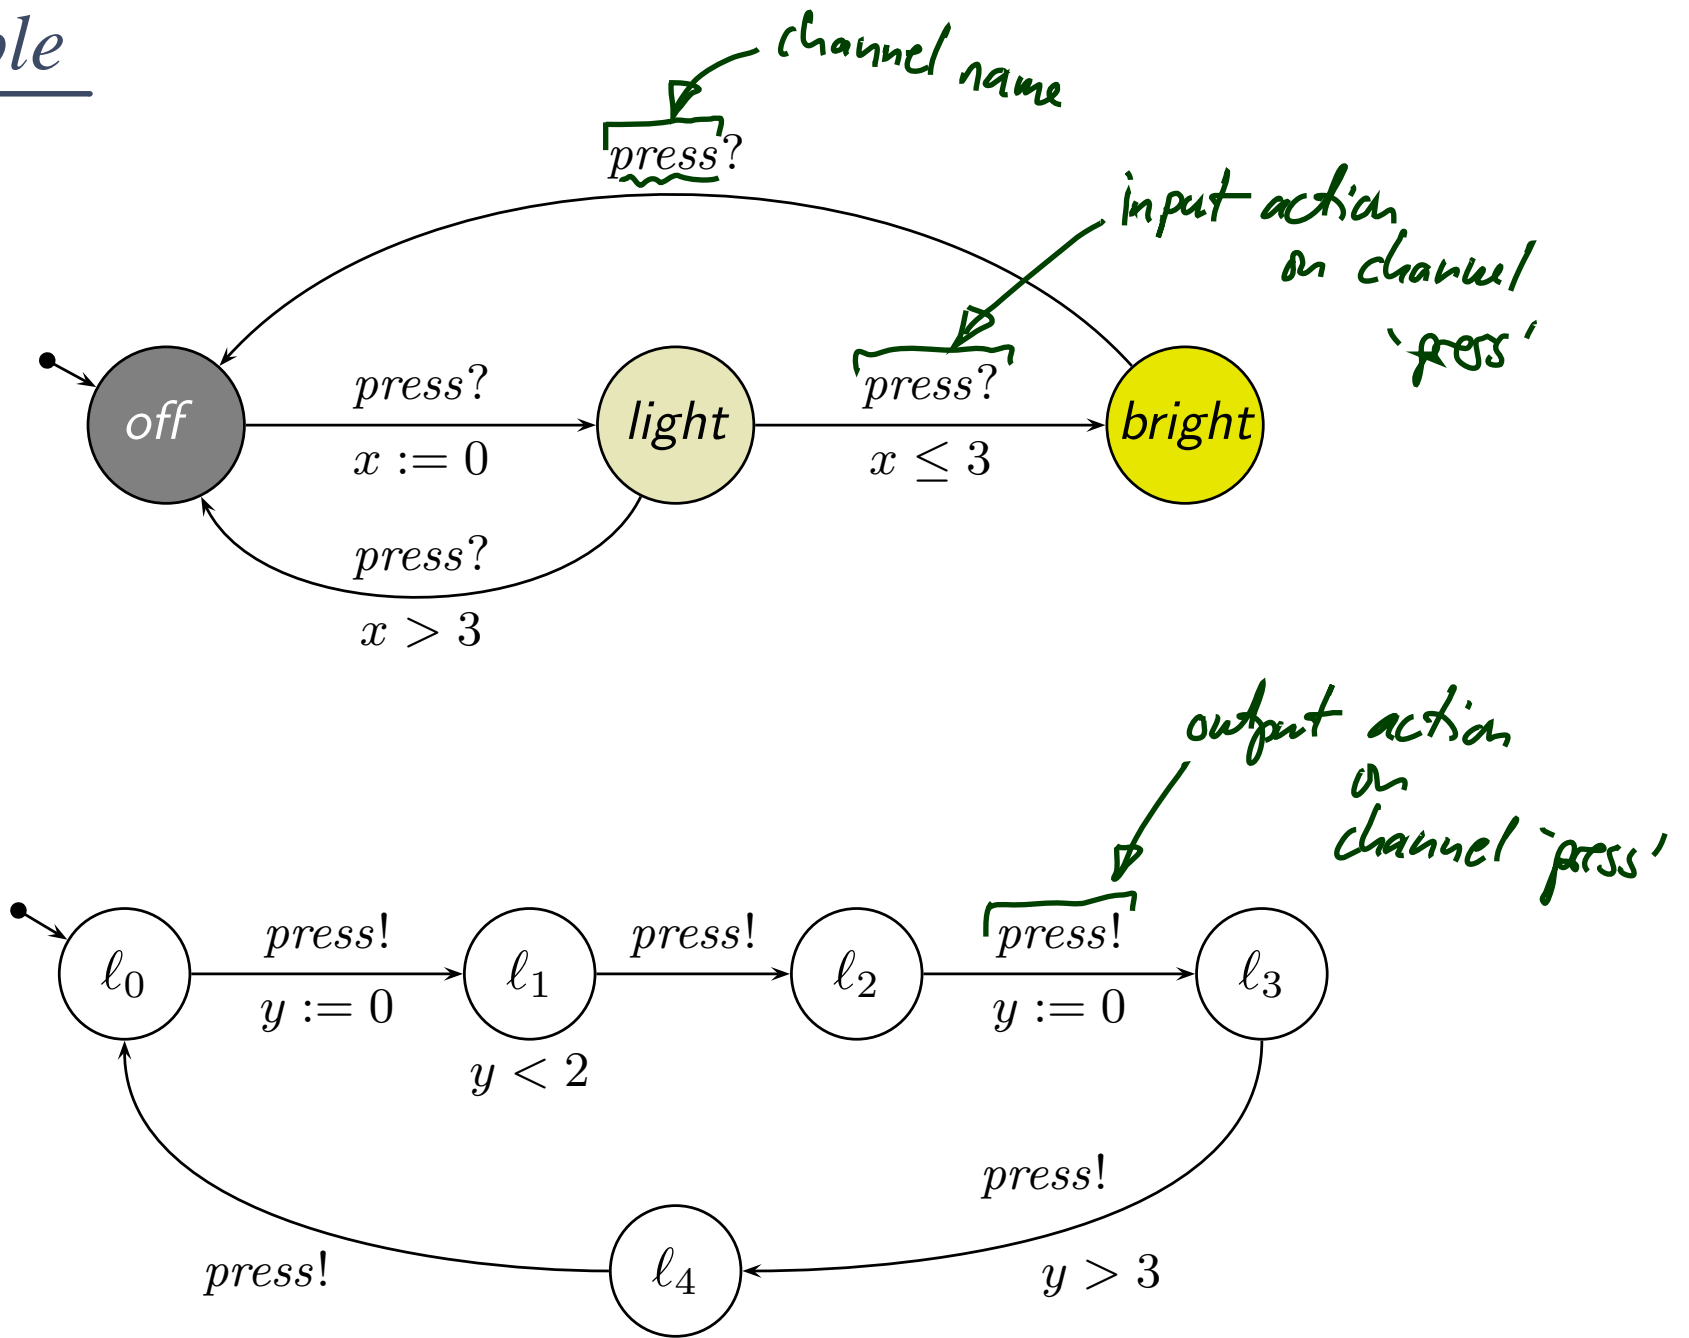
ple

channel name

$press?$

input action on channel 'press'

off

$press?$

$x := 0$

light

$press?$

$x \leq 3$

bright

$press?$

$x > 3$

output action on channel 'press'

$\ell_0$

$press!$

$y := 0$

$\ell_1$

$y < 2$

$press!$

$\ell_2$

$press!$

$y := 0$

$\ell_3$

$press!$

$y > 3$

$\ell_4$

$press!$